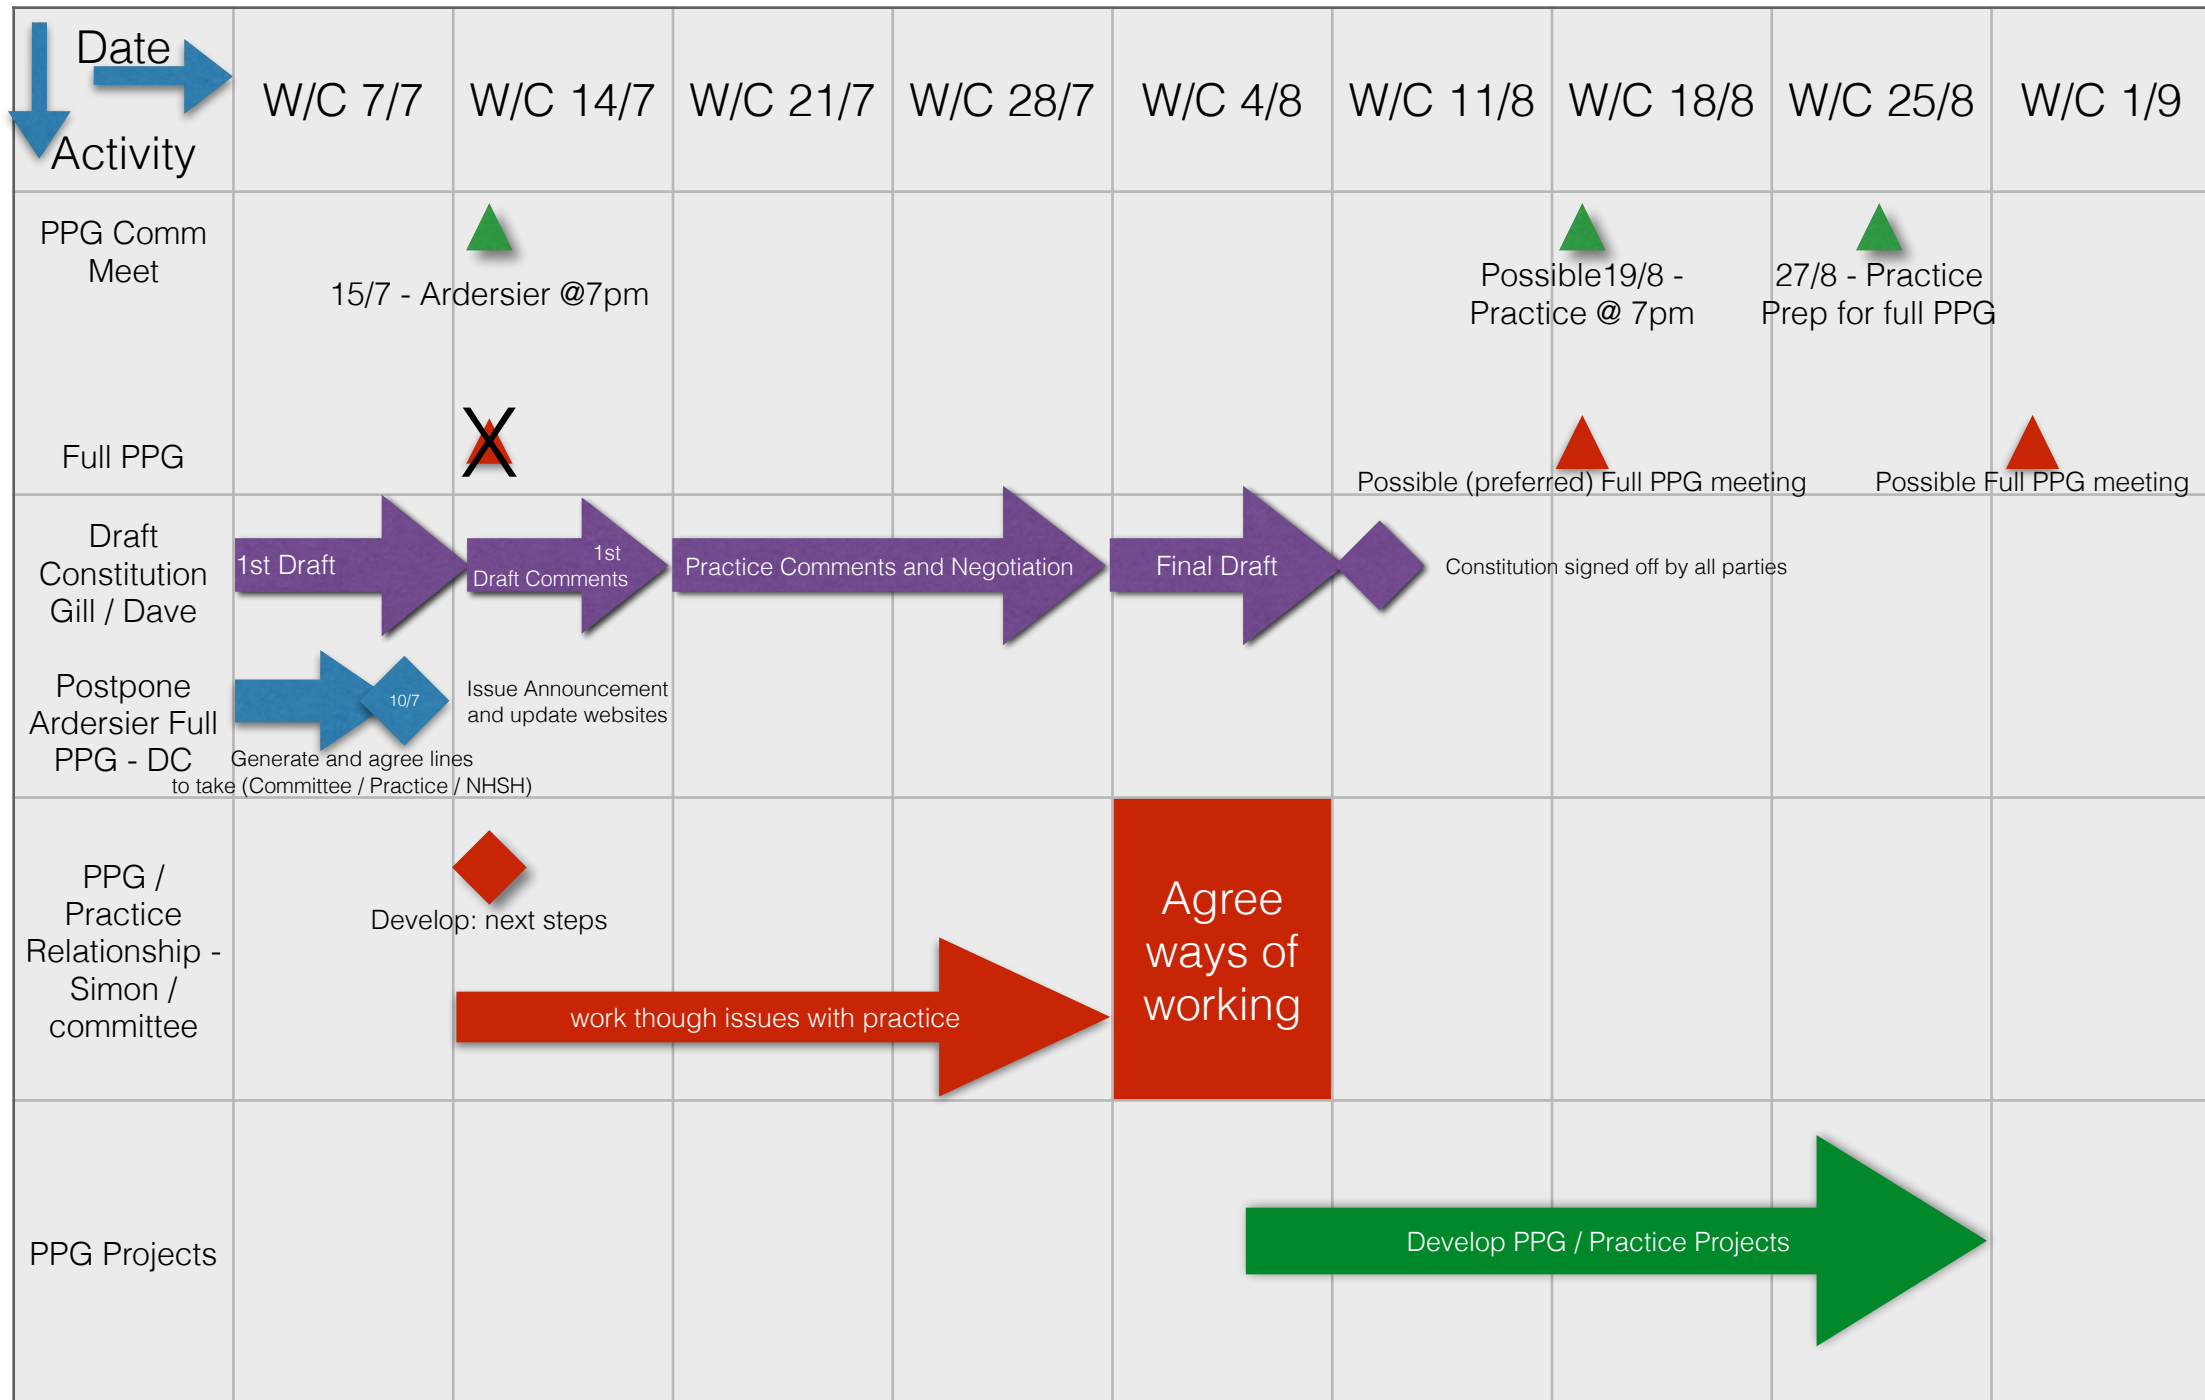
Date
Activity

W/C 7/7 | W/C 14/7 | W/C 21/7 | W/C 28/7 | W/C 4/8 | W/C 11/8 | W/C 18/8 | W/C 25/8 | W/C 1/9

PPG Comm Meet
15/7 - Ardersier @7pm
Possible19/8 - Practice @ 7pm
27/8 - Practice Prep for full PPG

Full PPG
X
Possible (preferred) Full PPG meeting
Possible Full PPG meeting

Draft Constitution Gill / Dave
1st Draft
1st Draft Comments
Practice Comments and Negotiation
Final Draft
Constitution signed off by all parties

Postpone Ardersier Full PPG - DC
10/7
Issue Announcement and update websites
Generate and agree lines to take (Committee / Practice / NHSH)

PPG / Practice Relationship - Simon / committee
Develop: next steps
work though issues with practice
Agree ways of working

PPG Projects
Develop PPG / Practice Projects